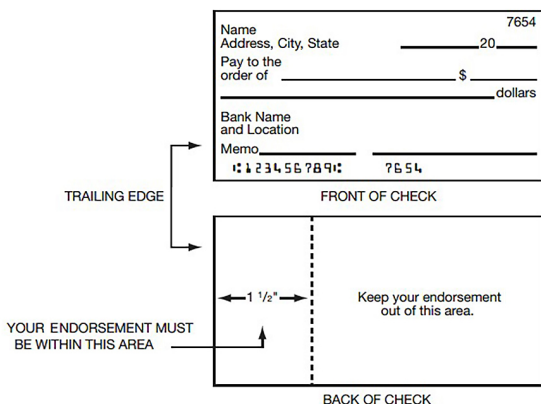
Name
Address, City, State

7654

20

Pay to the order of

$

dollars

Bank Name and Location

Memo

⑆123456789⑆ 7654

TRAILING EDGE

FRONT OF CHECK

1 $\frac{1}{2}$"

Keep your endorsement out of this area.

YOUR ENDORSEMENT MUST BE WITHIN THIS AREA

BACK OF CHECK